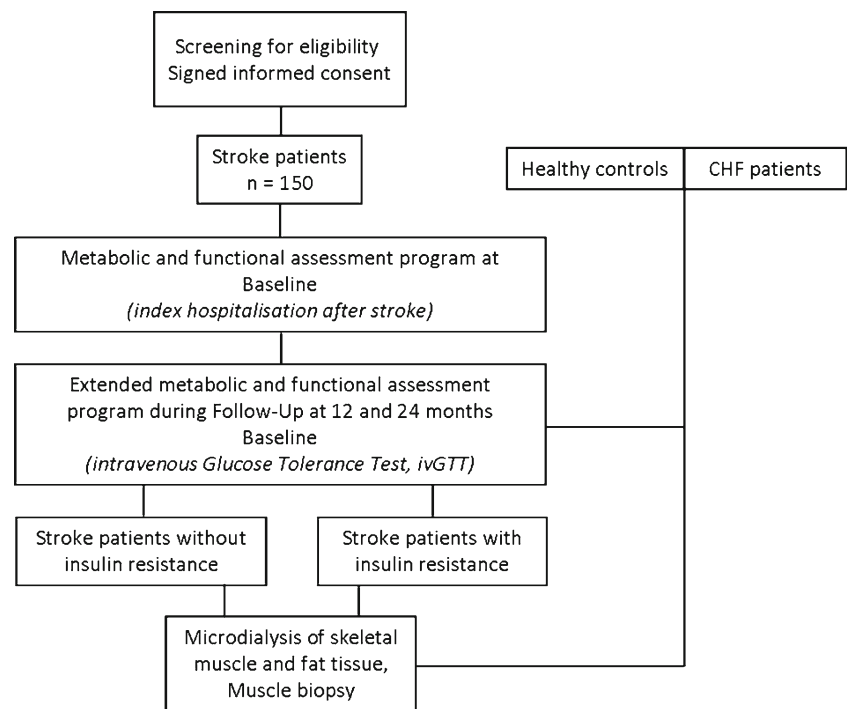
Screening for eligibility
Signed informed consent

Stroke patients
n = 150

Healthy controls

CHF patients

Metabolic and functional assessment program at Baseline
(index hospitalisation after stroke)

Extended metabolic and functional assessment program during Follow-Up at 12 and 24 months Baseline
(intravenous Glucose Tolerance Test, ivGTT)

Stroke patients without insulin resistance

Stroke patients with insulin resistance

Microdialysis of skeletal muscle and fat tissue, Muscle biopsy